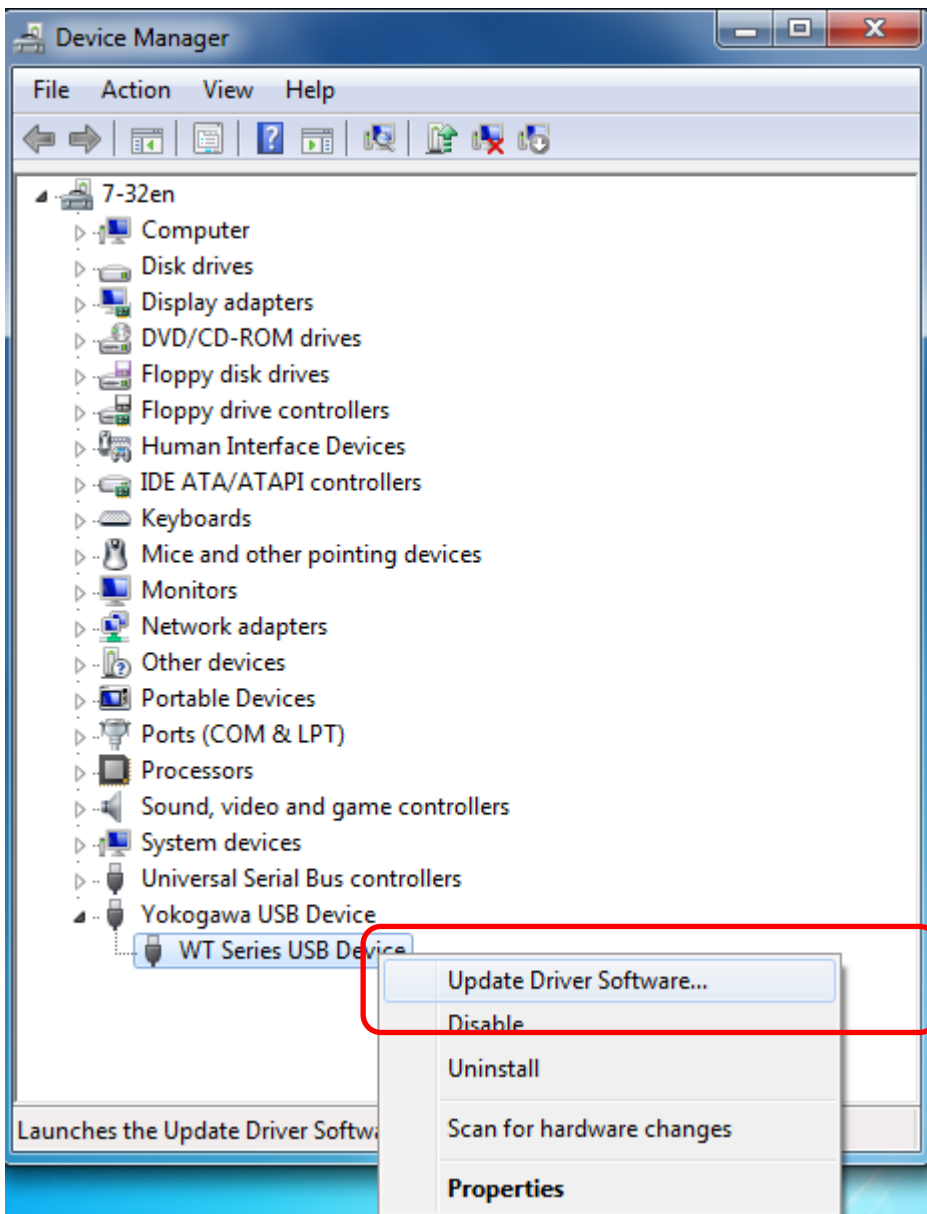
Device Manager

File Action View Help

7-32en
Computer
Disk drives
Display adapters
DVD/CD-ROM drives
Floppy disk drives
Floppy drive controllers
Human Interface Devices
IDE ATA/ATAPI controllers
Keyboards
Mice and other pointing devices
Monitors
Network adapters
Other devices
Portable Devices
Ports (COM & LPT)
Processors
Sound, video and game controllers
System devices
Universal Serial Bus controllers
Yokogawa USB Device
WT Series USB Device

Update Driver Software...
Disable
Uninstall
Scan for hardware changes
Properties

Launches the Update Driver Softwa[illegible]